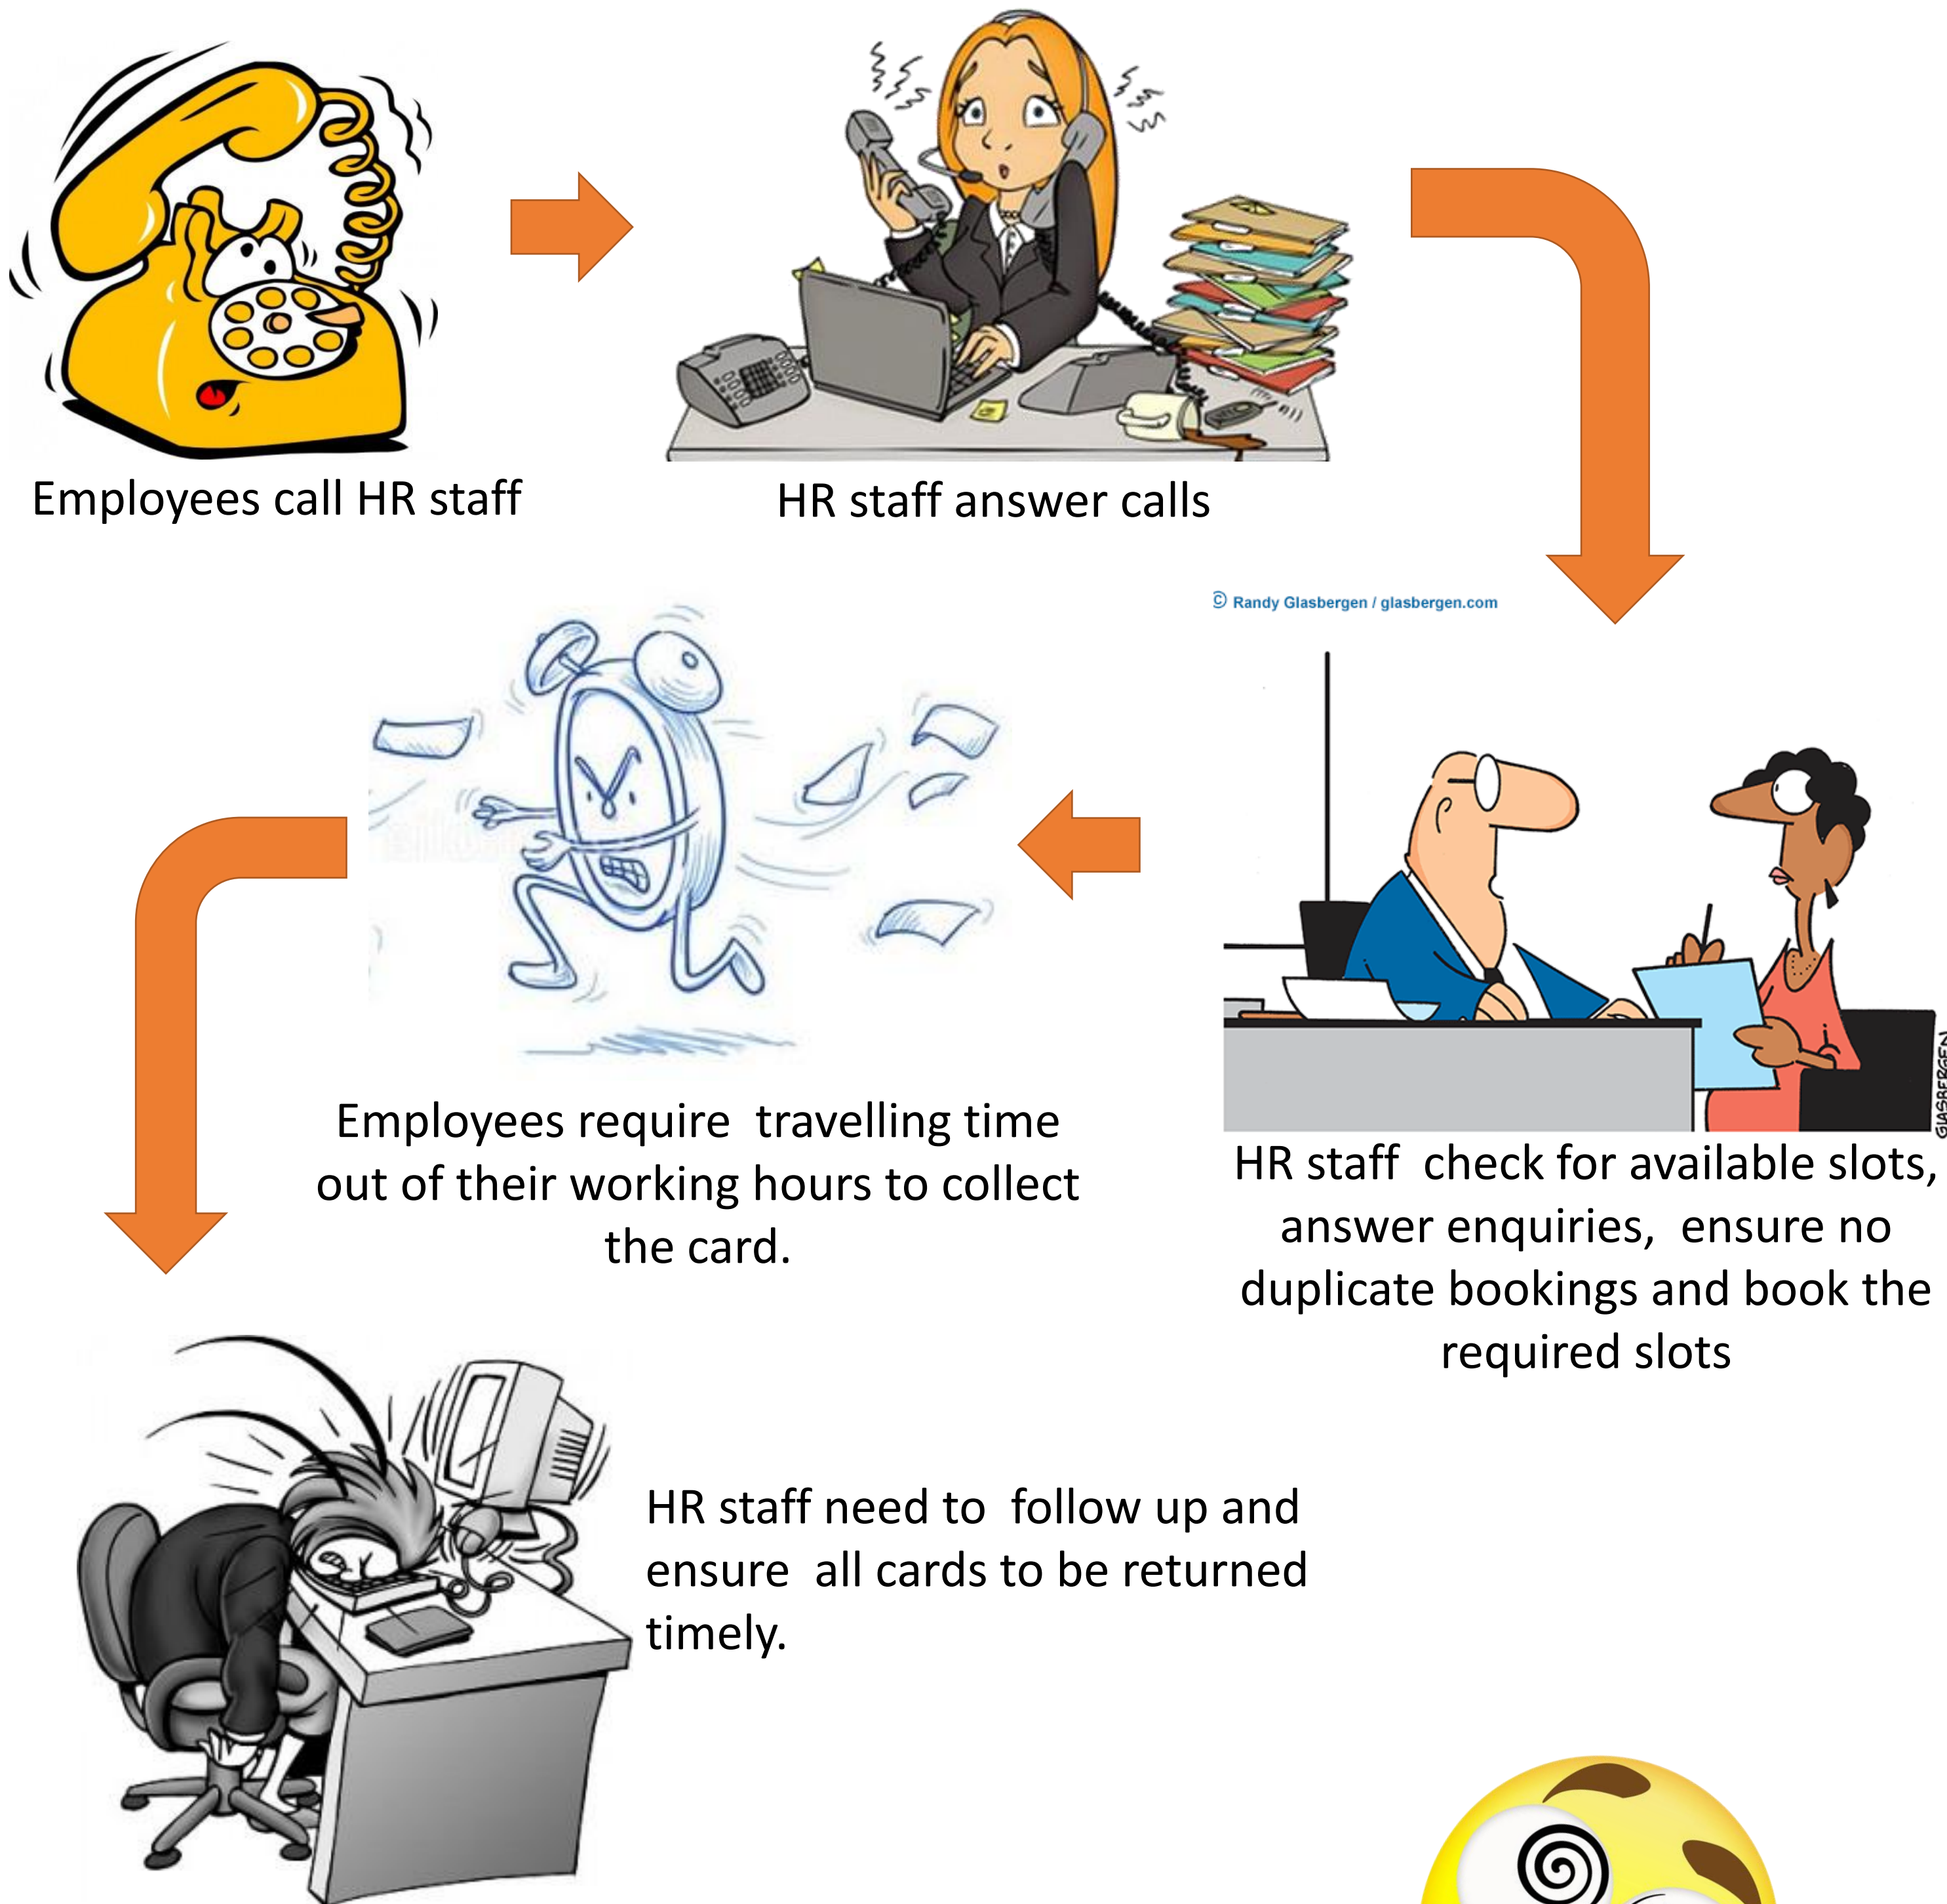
Employees call HR staff

HR staff answer calls

© Randy Glasbergen / glasbergen.com

GLASBERGEN

HR staff check for available slots, answer enquiries, ensure no duplicate bookings and book the required slots

Employees require travelling time out of their working hours to collect the card.

HR staff need to follow up and ensure all cards to be returned timely.